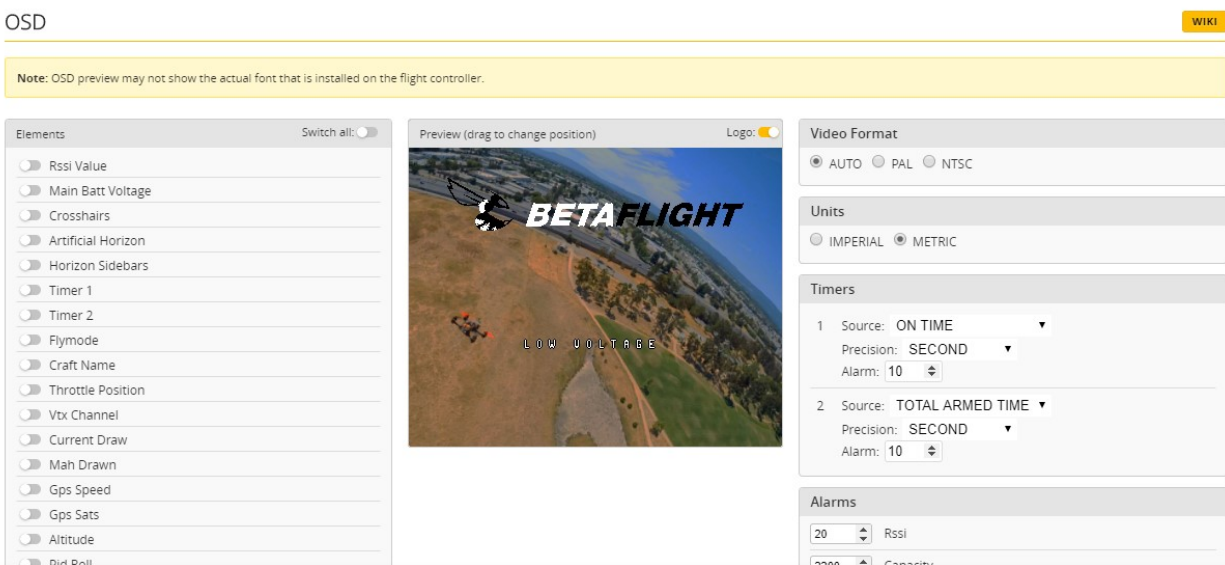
OSD

WIKI

**Note:** OSD preview may not show the actual font that is installed on the flight controller.

Elements

Switch all:

Rssi Value
Main Batt Voltage
Crosshairs
Artificial Horizon
Horizon Sidebars
Timer 1
Timer 2
Flymode
Craft Name
Throttle Position
Vtx Channel
Current Draw
Mah Drawn
Gps Speed
Gps Sats
Altitude
Pid Roll

Preview (drag to change position)

Logo:

BETAFLIGHT

LOW VOLTAGE

Video Format

AUTO PAL NTSC

Units

IMPERIAL METRIC

Timers

1 Source: ON TIME
Precision: SECOND
Alarm: 10

2 Source: TOTAL ARMED TIME
Precision: SECOND
Alarm: 10

Alarms

20 Rssi

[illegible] Capacity